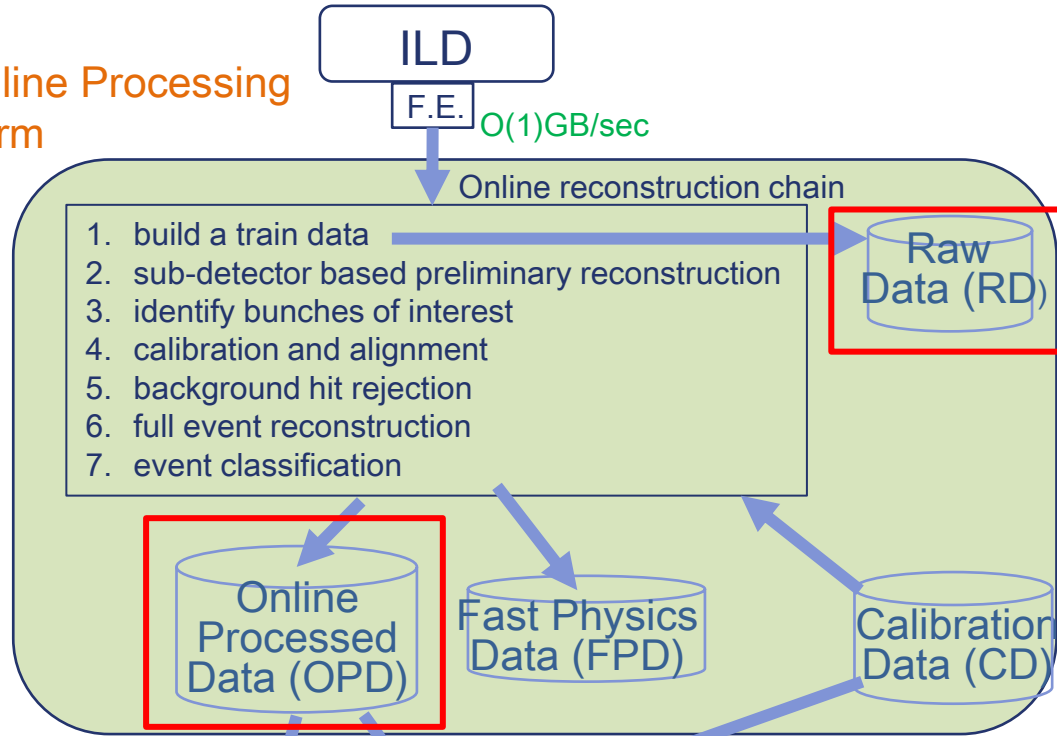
line Processing
rm

ILD

F.E.

O(1)GB/sec

Online reconstruction chain

1. build a train data
2. sub-detector based preliminary reconstruction
3. identify bunches of interest
4. calibration and alignment
5. background hit rejection
6. full event reconstruction
7. event classification

Raw Data (RD)

Online Processed Data (OPD)

Fast Physics Data (FPD)

Calibration Data (CD)